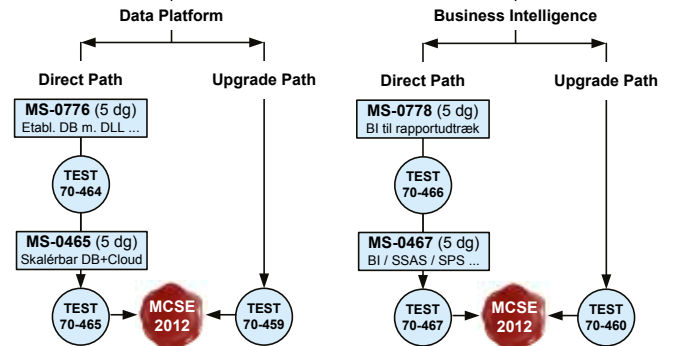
Data Platform

Direct Path

Upgrade Path

MS-0776 (5 dg)
Etabl. DB m. DLL ...

TEST
70-464

MS-0465 (5 dg)
Skalérbar DB+Cloud

TEST
70-465

MCSE
2012

TEST
70-459

Business Intelligence

Direct Path

Upgrade Path

MS-0778 (5 dg)
BI til rapportudtræk

TEST
70-466

MS-0467 (5 dg)
BI / SSAS / SPS ...

TEST
70-467

MCSE
2012

TEST
70-460